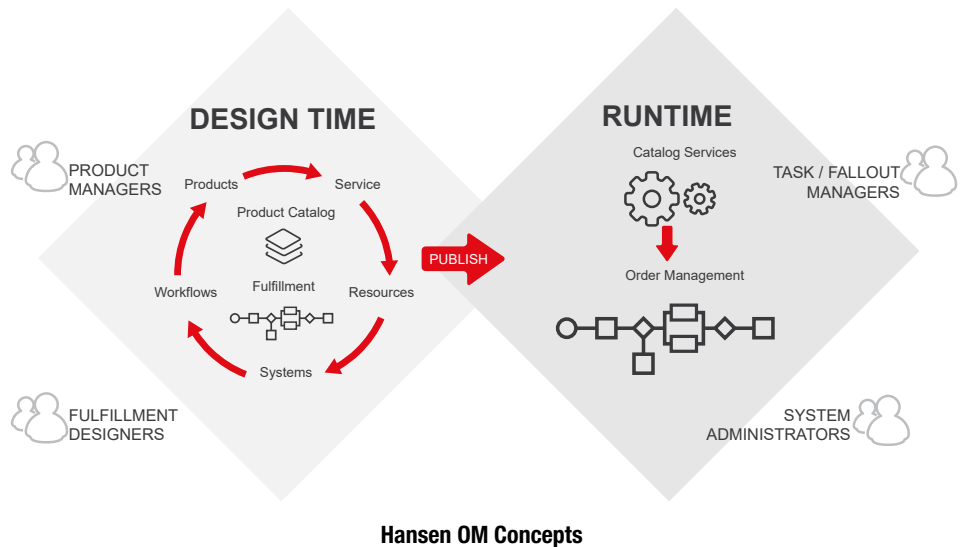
DESIGN TIME

PRODUCT MANAGERS

Products

Service

Product Catalog

Workflows

Fulfillment

Resources

Systems

FULFILLMENT DESIGNERS

PUBLISH

RUNTIME

Catalog Services

TASK / FALLOUT MANAGERS

Order Management

SYSTEM ADMINISTRATORS

Hansen OM Concepts